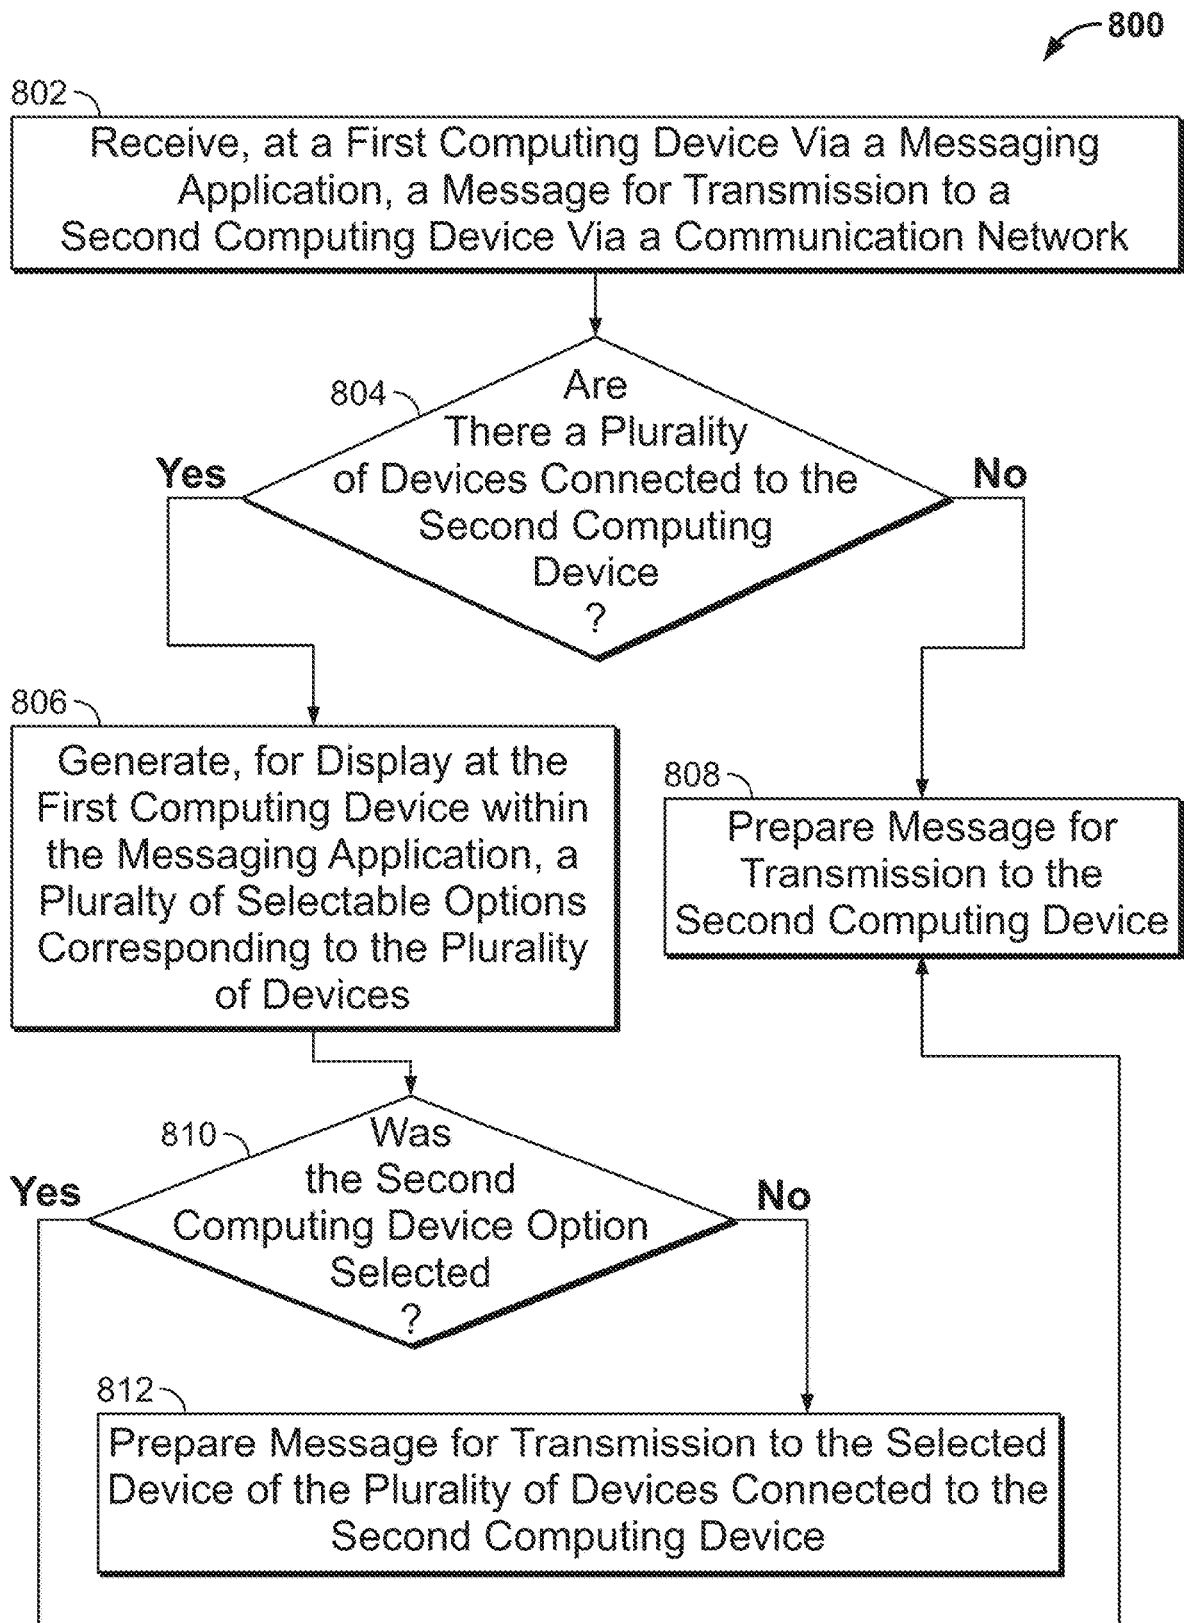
800

802

Receive, at a First Computing Device Via a Messaging Application, a Message for Transmission to a Second Computing Device Via a Communication Network

804

Are There a Plurality of Devices Connected to the Second Computing Device ?

Yes

No

806

Generate, for Display at the First Computing Device within the Messaging Application, a Pluralty of Selectable Options Corresponding to the Plurality of Devices

808

Prepare Message for Transmission to the Second Computing Device

810

Was the Second Computing Device Option Selected ?

Yes

No

812

Prepare Message for Transmission to the Selected Device of the Plurality of Devices Connected to the Second Computing Device